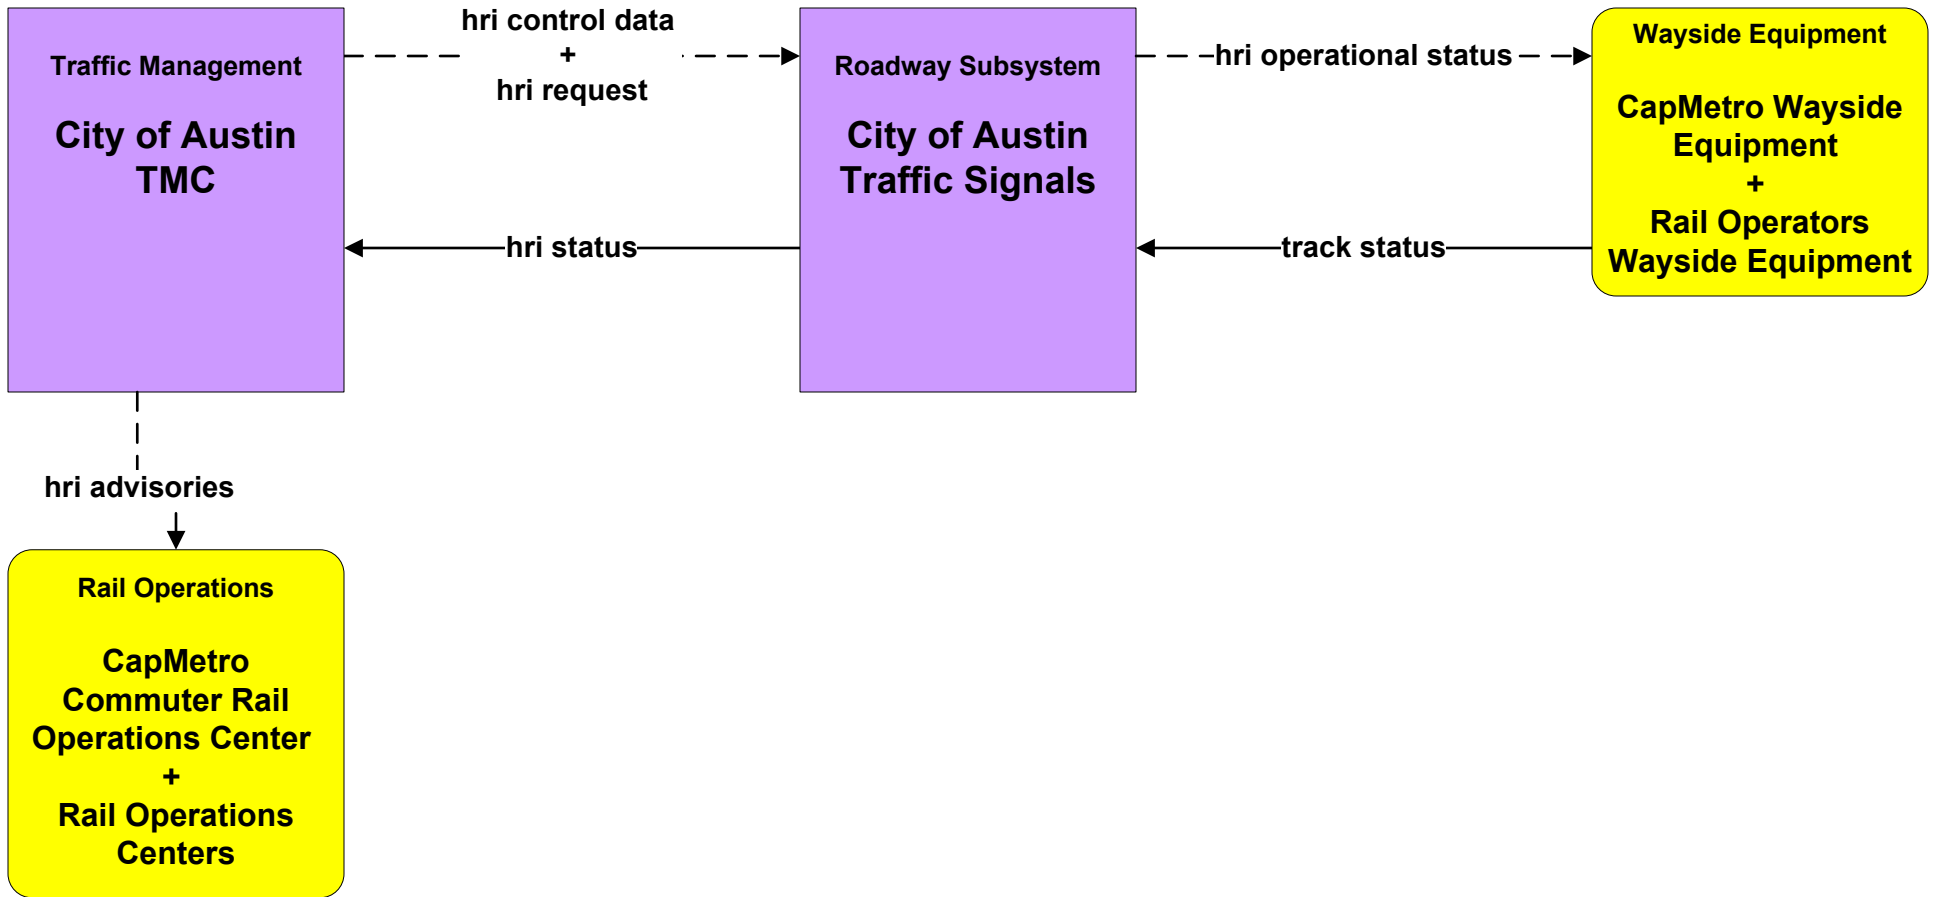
Traffic Management

City of Austin TMC

hri control data
+
hri request

Roadway Subsystem

City of Austin Traffic Signals

hri operational status

Wayside Equipment

CapMetro Wayside Equipment
+
Rail Operators Wayside Equipment

hri status

track status

hri advisories

Rail Operations

CapMetro Commuter Rail Operations Center
+
Rail Operations Centers